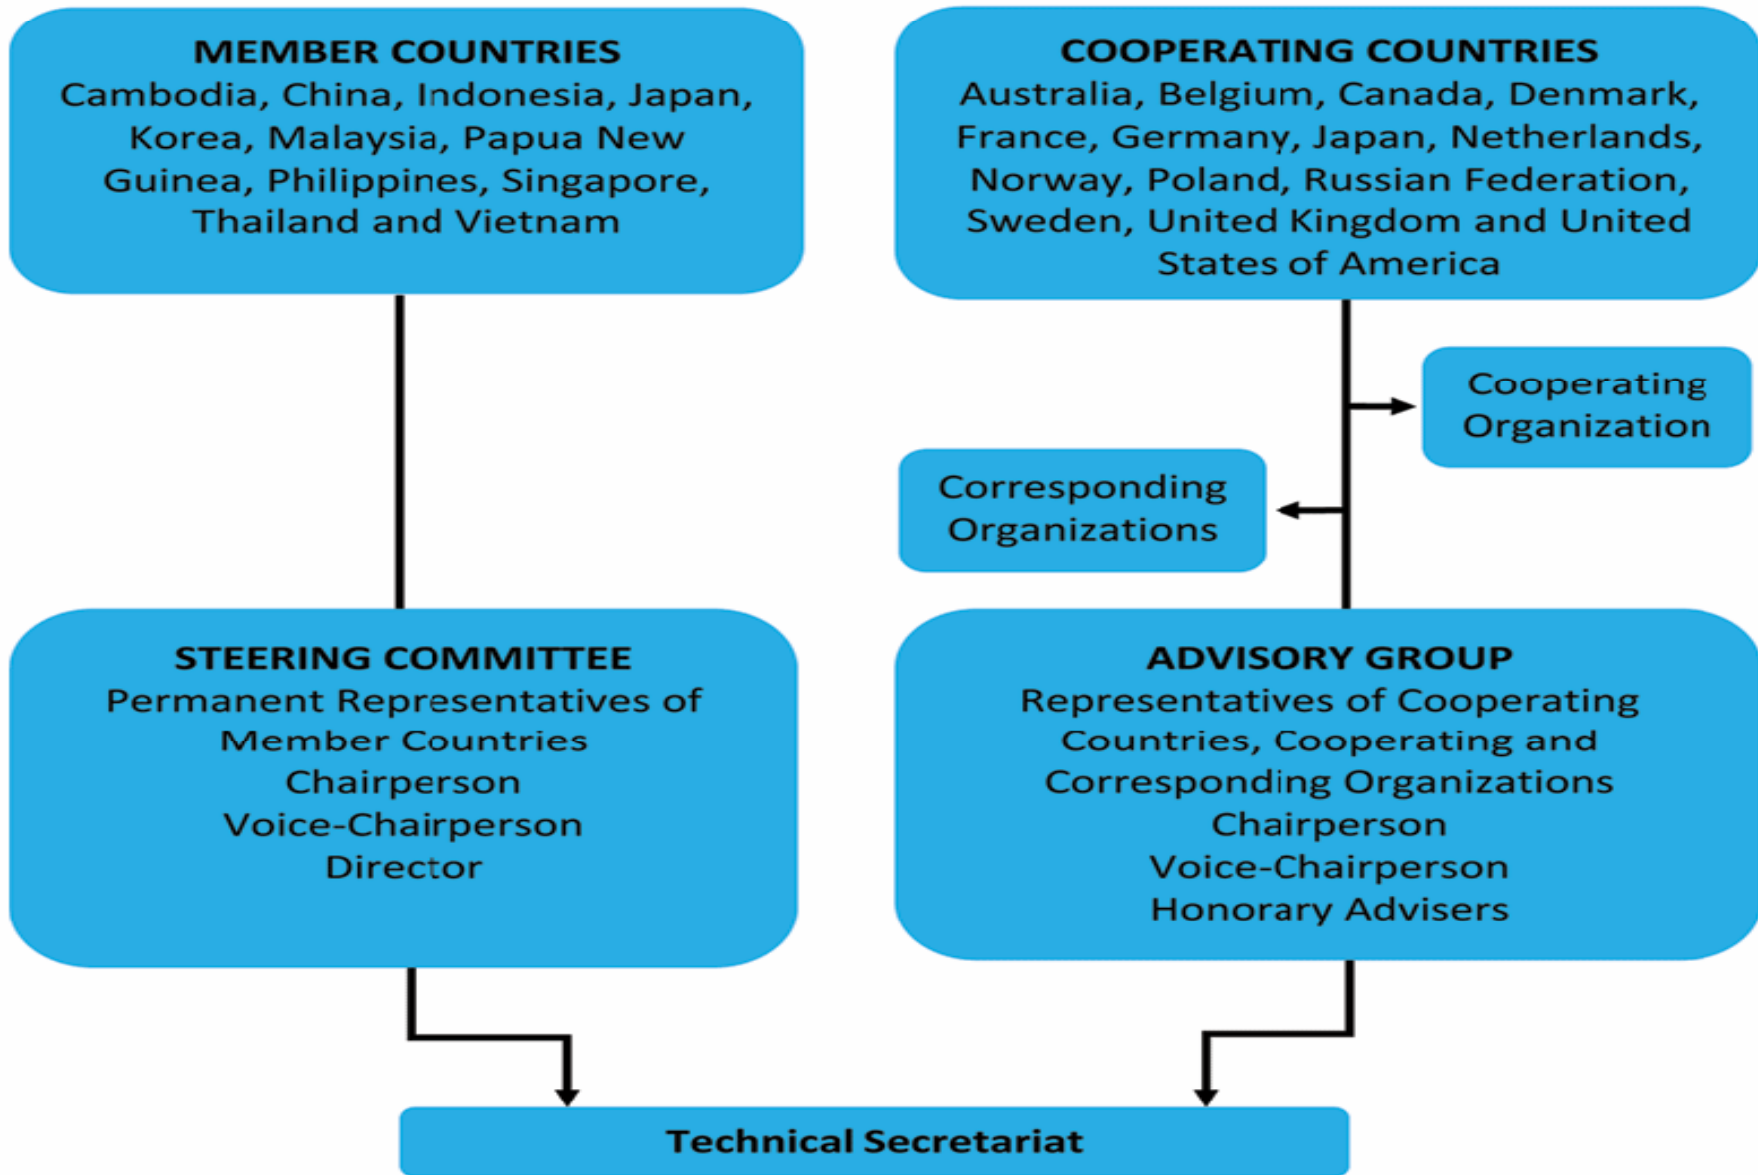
MEMBER COUNTRIES
Cambodia, China, Indonesia, Japan, Korea, Malaysia, Papua New Guinea, Philippines, Singapore, Thailand and Vietnam

COOPERATING COUNTRIES
Australia, Belgium, Canada, Denmark, France, Germany, Japan, Netherlands, Norway, Poland, Russian Federation, Sweden, United Kingdom and United States of America

Cooperating Organization

Corresponding Organizations

STEERING COMMITTEE
Permanent Representatives of Member Countries
Chairperson
Voice-Chairperson
Director

ADVISORY GROUP
Representatives of Cooperating Countries, Cooperating and Corresponding Organizations
Chairperson
Voice-Chairperson
Honorary Advisers

Technical Secretariat